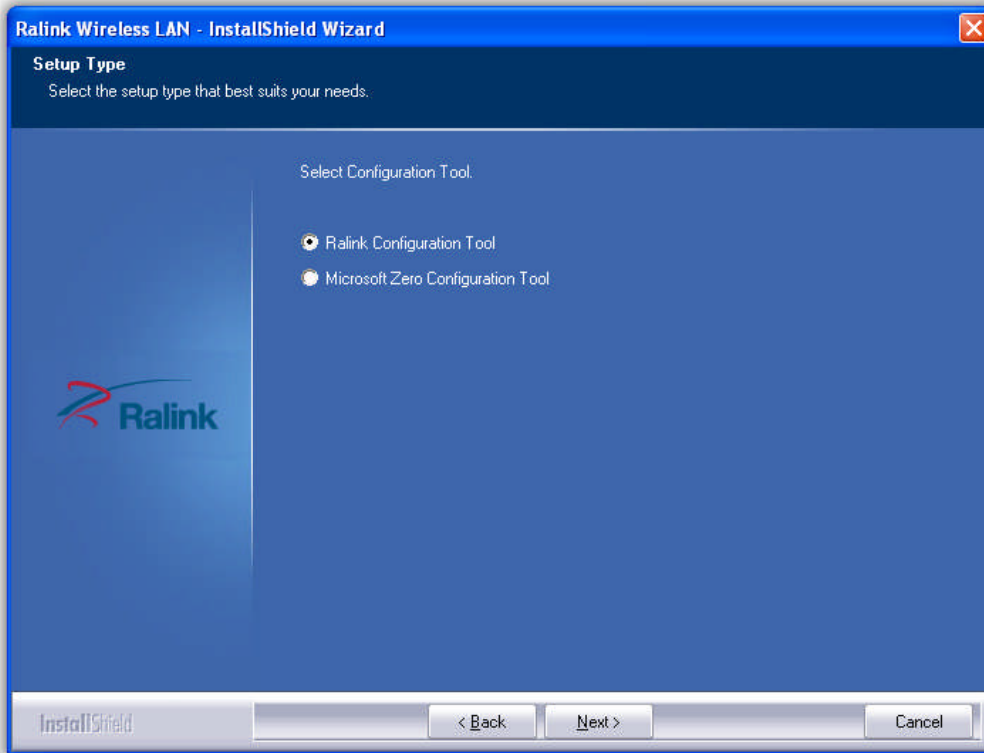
Ralink Wireless LAN - InstallShield Wizard

Setup Type
Select the setup type that best suits your needs.

Select Configuration Tool.

Ralink Configuration Tool
Microsoft Zero Configuration Tool

Ralink

InstallShield

< Back
Next >
Cancel